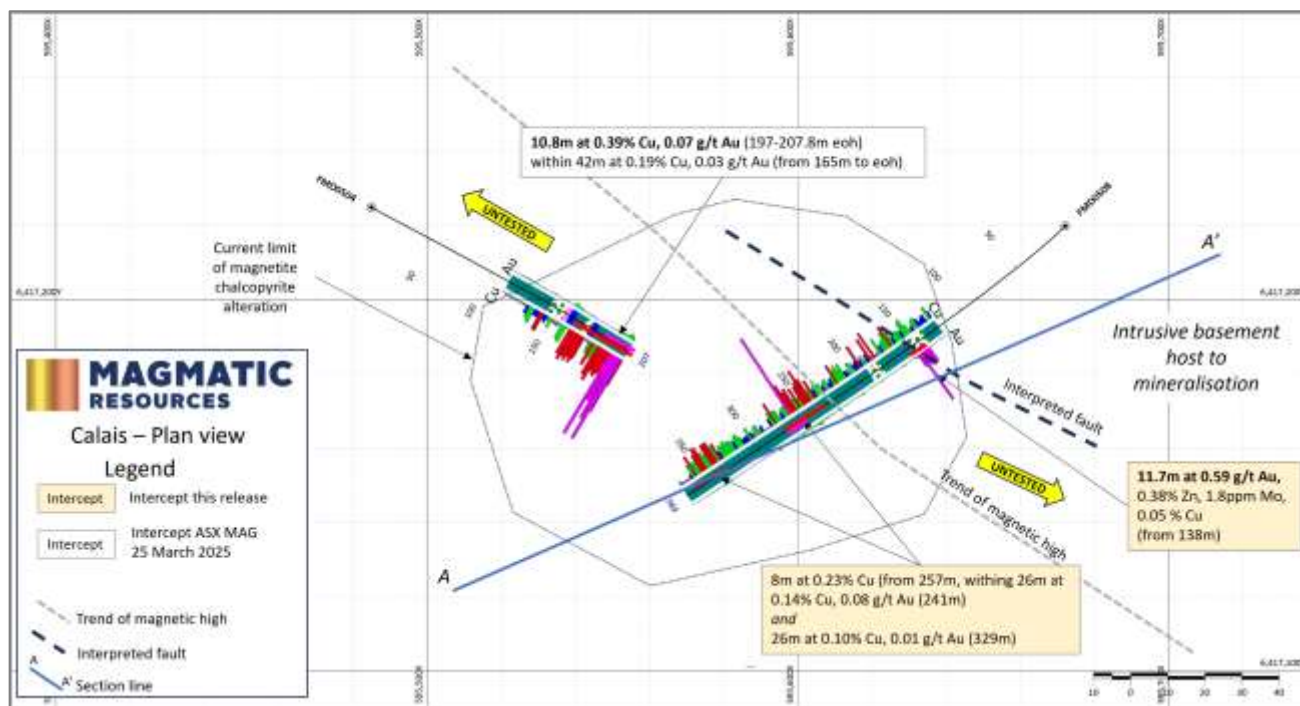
595,400E

595,500E

595,600E

595,700E

**10.8m at 0.39% Cu, 0.07 g/t Au** (197-207.8m eoh)
within 42m at 0.19% Cu, 0.03 g/t Au (from 165m to eoh)

FMD0024

UNTESTED

FMD0026

Current limit of magnetite chalcopyrite alteration

A'

6,417,200N

6,417,200N

Cu

Au

Cu

Au

Intrusive basement host to mineralisation

MAGMATIC RESOURCES

Calais – Plan view

Legend

Intercept | Intercept this release

Intercept | Intercept ASX MAG 25 March 2025

Interpreted fault

UNTESTED

Trend of magnetic high

**11.7m at 0.59 g/t Au,** 0.38% Zn, 1.8ppm Mo, 0.05 % Cu (from 138m)

A

Trend of magnetic high

Interpreted fault

A
A' Section line

8m at 0.23% Cu (from 257m, withing 26m at 0.14% Cu, 0.08 g/t Au (241m)
*and*
26m at 0.10% Cu, 0.01 g/t Au (329m)

595,500E

595,600E

6,417,100N

10 0 10 20 30 40